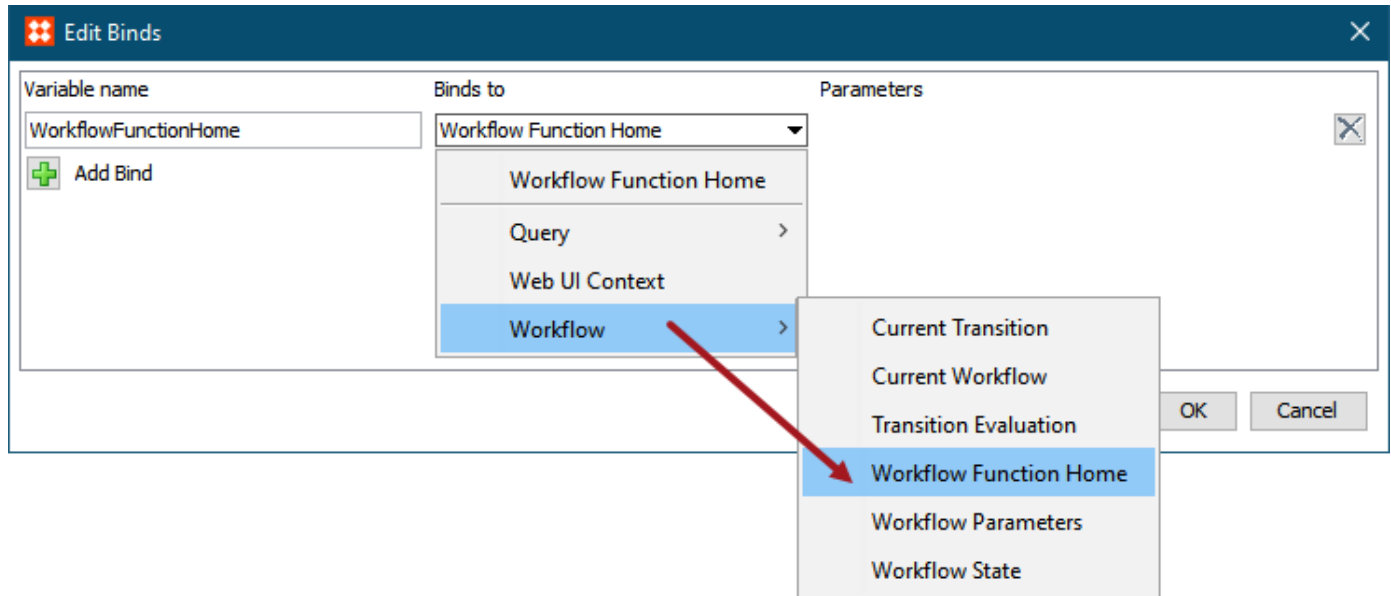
Edit Binds

Variable name
Binds to
Parameters

WorkflowFunctionHome
Workflow Function Home

Add Bind

Workflow Function Home
Query
Web UI Context
Workflow

Current Transition
Current Workflow
Transition Evaluation
Workflow Function Home
Workflow Parameters
Workflow State

OK
Cancel